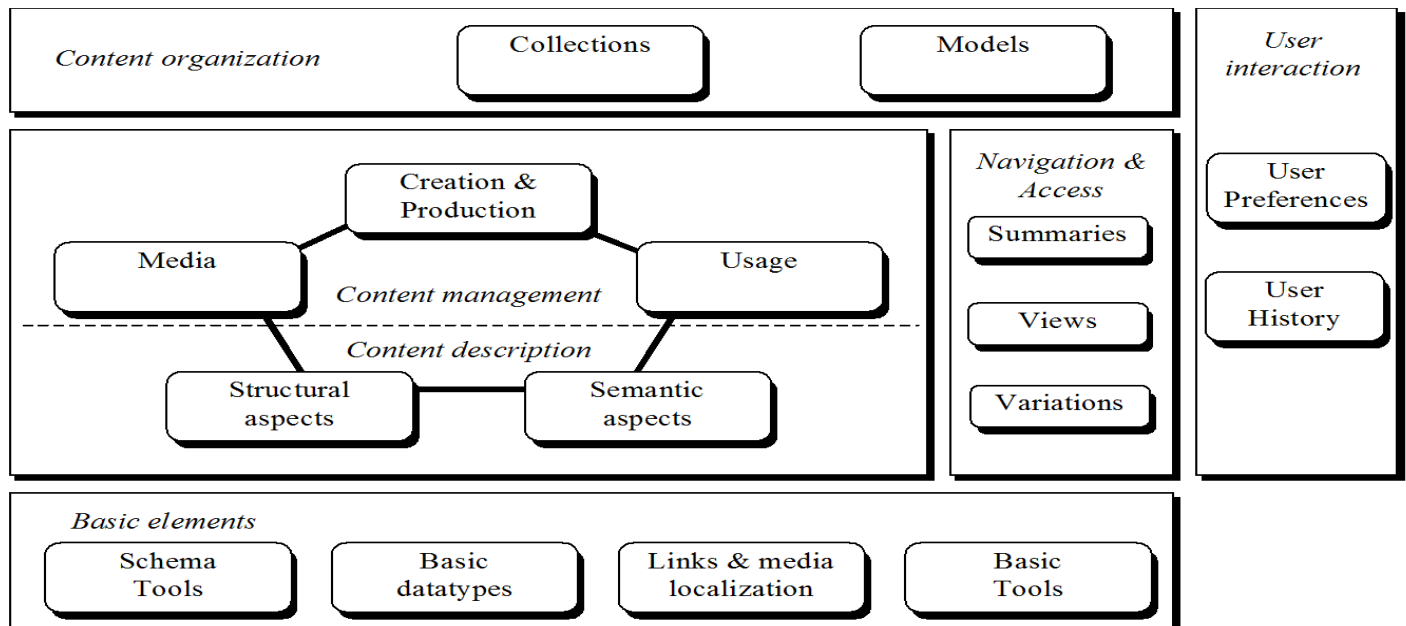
Content organization

Collections

Models

User interaction

Creation & Production

Media

Usage

Content management

Content description

Structural aspects

Semantic aspects

Navigation & Access

Summaries

Views

Variations

User Preferences

User History

Basic elements

Schema Tools

Basic datatypes

Links & media localization

Basic Tools